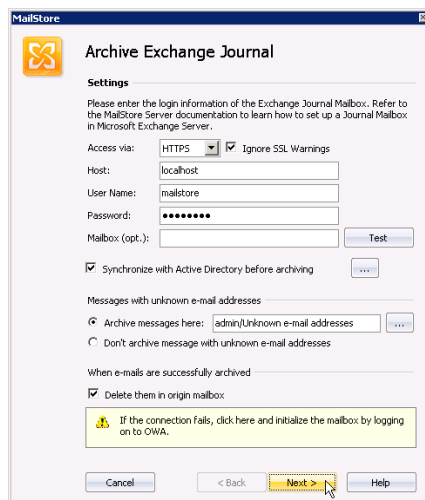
MailStore

Archive Exchange Journal

Settings

Please enter the login information of the Exchange Journal Mailbox. Refer to the MailStore Server documentation to learn how to set up a Journal Mailbox in Microsoft Exchange Server.

Access via: HTTPS Ignore SSL Warnings

Host: localhost

User Name: mailstore

Password: ••••••••

Mailbox (opt.):

Test

Synchronize with Active Directory before archiving

...

Messages with unknown e-mail addresses

Archive messages here: admin/Unknown e-mail addresses

...

Don't archive message with unknown e-mail addresses

When e-mails are successfully archived

Delete them in origin mailbox

If the connection fails, click here and initialize the mailbox by logging on to OWA.

Cancel

< Back

Next >

Help